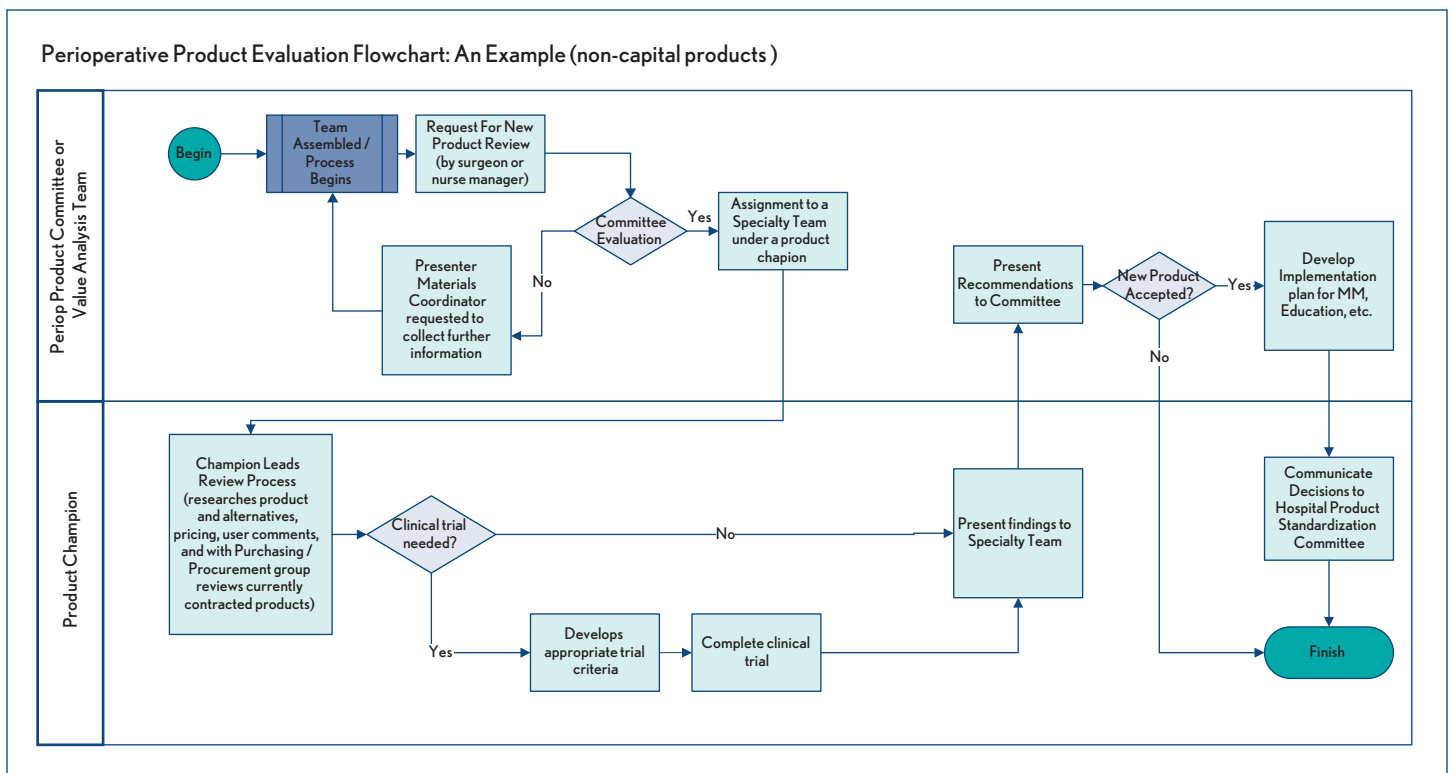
Perioperative Product Evaluation Flowchart: An Example (non-capital products )

Periop Product Committee or Value Analysis Team

Begin

Team Assembled / Process Begins

Request For New Product Review (by surgeon or nurse manager)

Committee Evaluation

Yes

No

Assignment to a Specialty Team under a product chapion

Presenter Materials Coordinator requested to collect further information

Present Recommendations to Committee

New Product Accepted?

Yes

No

Develop Implementation plan for MM, Education, etc.

Product Champion

Champion Leads Review Process (researches product and alternatives, pricing, user comments, and with Purchasing / Procurement group reviews currently contracted products)

Clinical trial needed?

No

Yes

Present findings to Specialty Team

Develops appropriate trial criteria

Complete clinical trial

Communicate Decisions to Hospital Product Standardization Committee

Finish